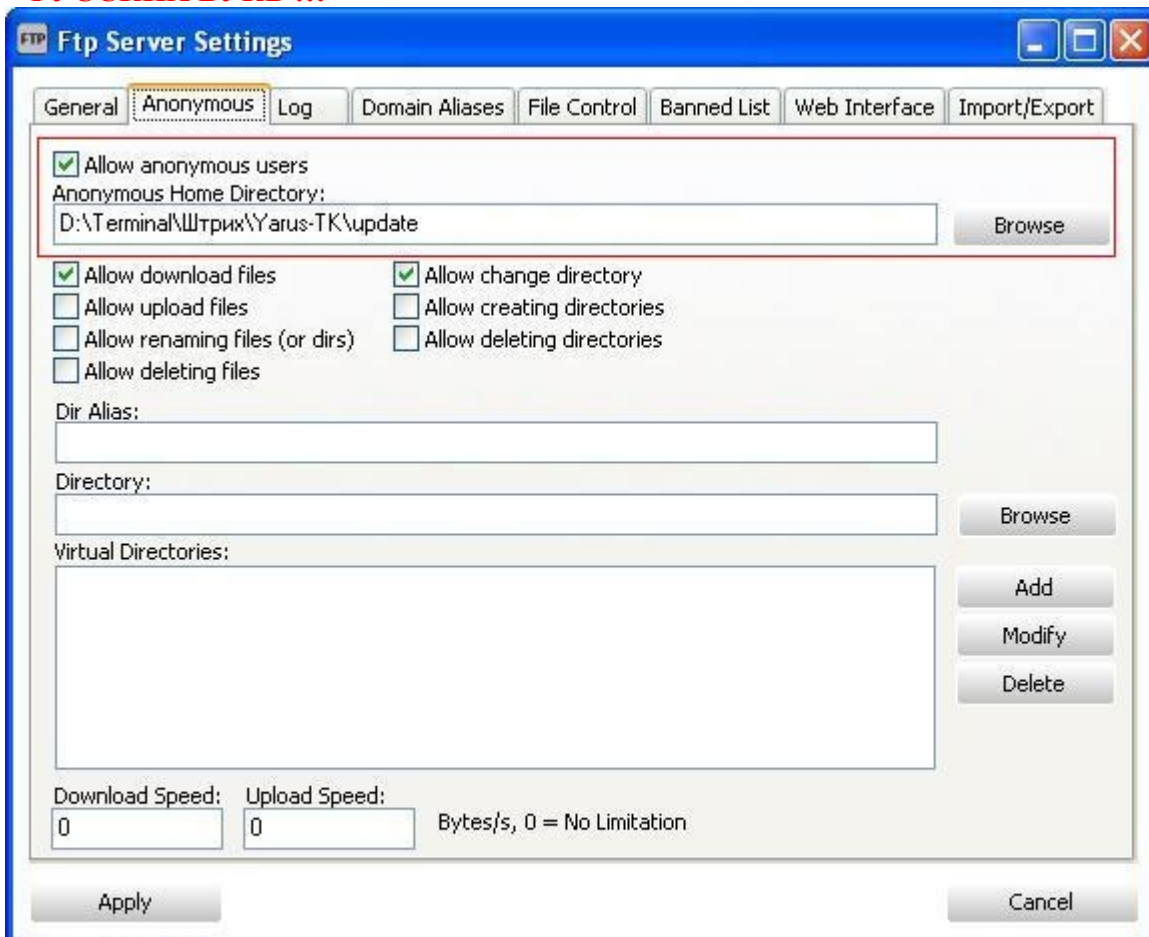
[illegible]

FTP Ftp Server Settings

General | Anonymous | Log | Domain Aliases | File Control | Banned List | Web Interface | Import/Export

Allow anonymous users
Anonymous Home Directory:
D:\Terminal\Штрих\Yarus-TK\update
Browse

Allow download files
Allow upload files
Allow renaming files (or dirs)
Allow deleting files
Allow change directory
Allow creating directories
Allow deleting directories

Dir Alias:

Directory:
Browse

Virtual Directories:
Add
Modify
Delete

Download Speed:
0
Upload Speed:
0
Bytes/s, 0 = No Limitation

Apply
Cancel